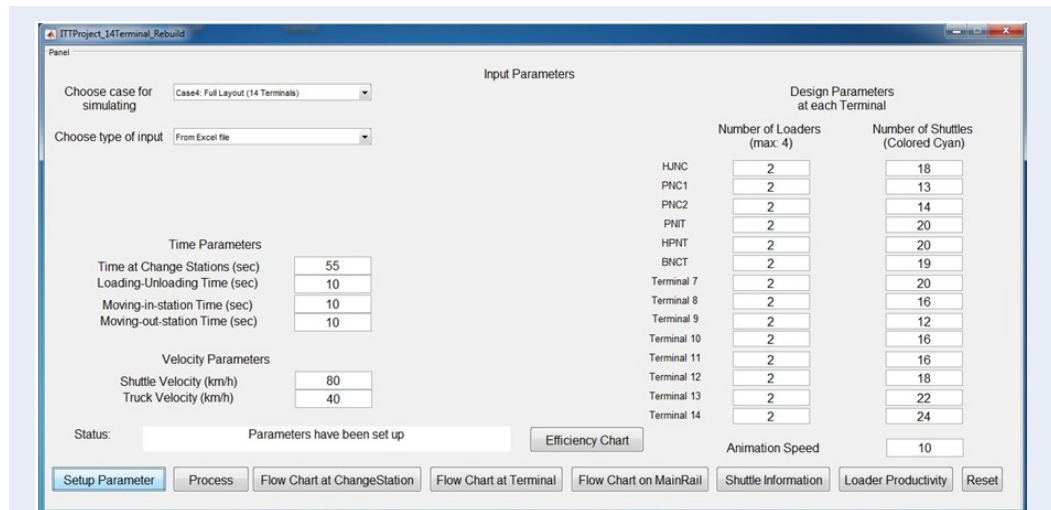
ITTProject_14Terminal_Rebuild

Panel

Input Parameters

Choose case for simulating
Case4: Full Layout (14 Terminals)

Choose type of input
From Excel file

Design Parameters at each Terminal

| | Number of Loaders (max: 4) | Number of Shuttles (Colored Cyan) |
|---|---|---|
| HJNC | 2 | 18 |
| PNC1 | 2 | 13 |
| PNC2 | 2 | 14 |
| PNIT | 2 | 20 |
| HPNT | 2 | 20 |
| BNCT | 2 | 19 |
| Terminal 7 | 2 | 20 |
| Terminal 8 | 2 | 16 |
| Terminal 9 | 2 | 12 |
| Terminal 10 | 2 | 16 |
| Terminal 11 | 2 | 16 |
| Terminal 12 | 2 | 18 |
| Terminal 13 | 2 | 22 |
| Terminal 14 | 2 | 24 |

Time Parameters

Time at Change Stations (sec) 55
Loading-Unloading Time (sec) 10
Moving-in-station Time (sec) 10
Moving-out-station Time (sec) 10

Velocity Parameters

Shuttle Velocity (km/h) 80
Truck Velocity (km/h) 40

Status: Parameters have been set up

Efficiency Chart

Animation Speed 10

Setup Parameter | Process | Flow Chart at ChangeStation | Flow Chart at Terminal | Flow Chart on MainRail | Shuttle Information | Loader Productivity | Reset